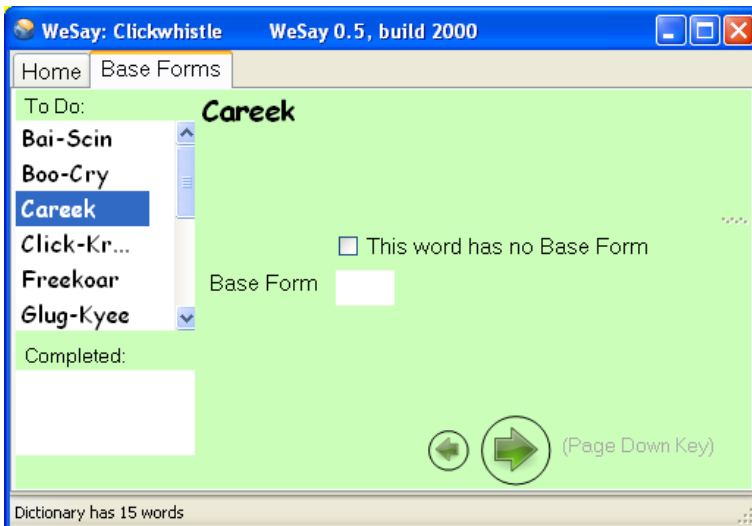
WeSay: Clickwhistle WeSay 0.5, build 2000

Home
Base Forms

To Do:
Bai-Scin
Boo-Cry
Careek
Click-Kr...
Freekoar
Glug-Kyee

Completed:

Careek

This word has no Base Form

Base Form

(Page Down Key)

Dictionary has 15 words